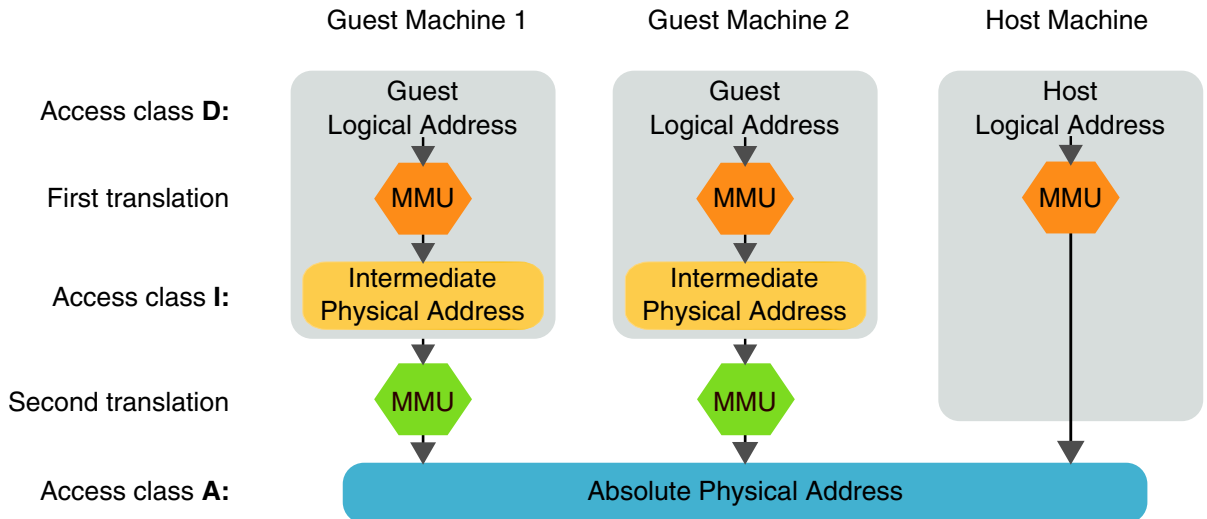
Guest Machine 1

Guest Machine 2

Host Machine

Access class **D:**

First translation

Access class **I:**

Second translation

Access class **A:**

Guest Logical Address

MMU

Intermediate Physical Address

MMU

Guest Logical Address

MMU

Intermediate Physical Address

MMU

Host Logical Address

MMU

Absolute Physical Address